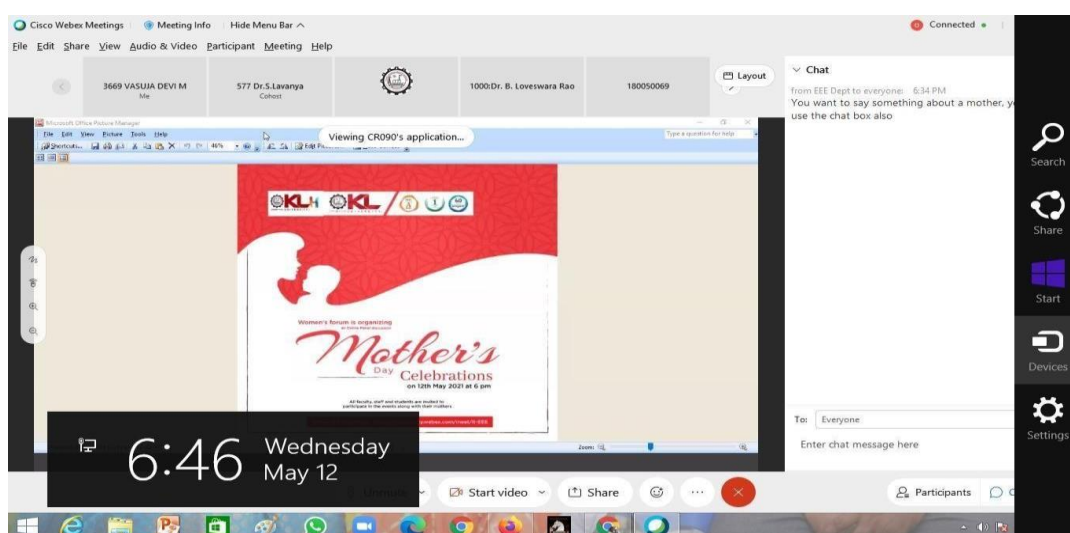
Cisco Webex Meetings | Meeting Info | Hide Menu Bar ^

Connected

File Edit Share View Audio & Video Participant Meeting Help

3669 VASUJA DEVI M
Me

577 Dr.S.Lavanya
Cohost

1000:Dr. B. Loveswara Rao

180050069

Layout

Chat

from EEE Dept to everyone: 6:34 PM
You want to say something about a mother, y use the chat box also

Microsoft Office Picture Manager

File Edit View Picture Tools Help

Shortcuts... 46% Edit Pictures...

Type a question for help

Viewing CR090's application...

KLH KL

Women's forum is organising

Mother's

Day Celebrations

on 12th May 2021 at 6 pm

All faculty, staff and students are invited to participate in the events along with their mothers

Zoom:

Search

Share

Start

Devices

Settings

To: Everyone

Enter chat message here

6:46 Wednesday May 12

Unmute

Start video

Share

Participants